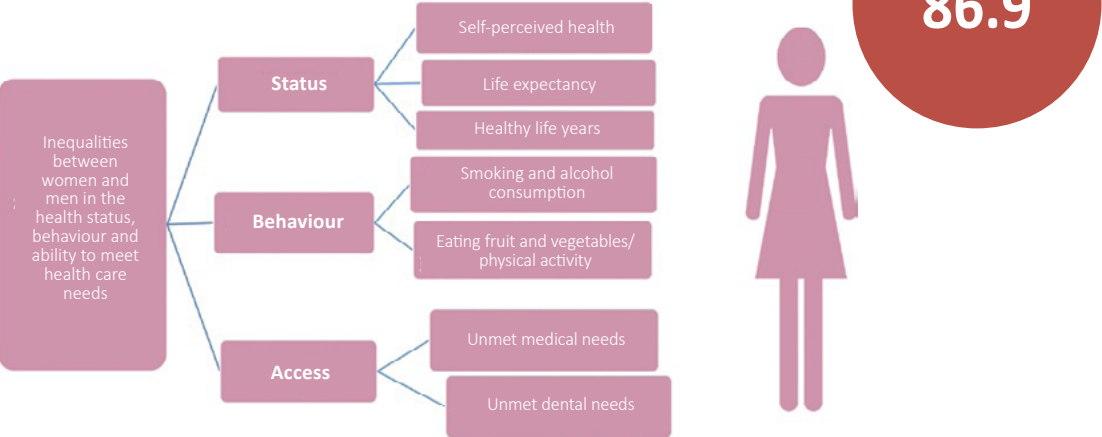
Inequalities between women and men in the health status, behaviour and ability to meet health care needs

Status

Self-perceived health

Life expectancy

Healthy life years

Behaviour

Smoking and alcohol consumption

Eating fruit and vegetables/ physical activity

Access

Unmet medical needs

Unmet dental needs

86.9